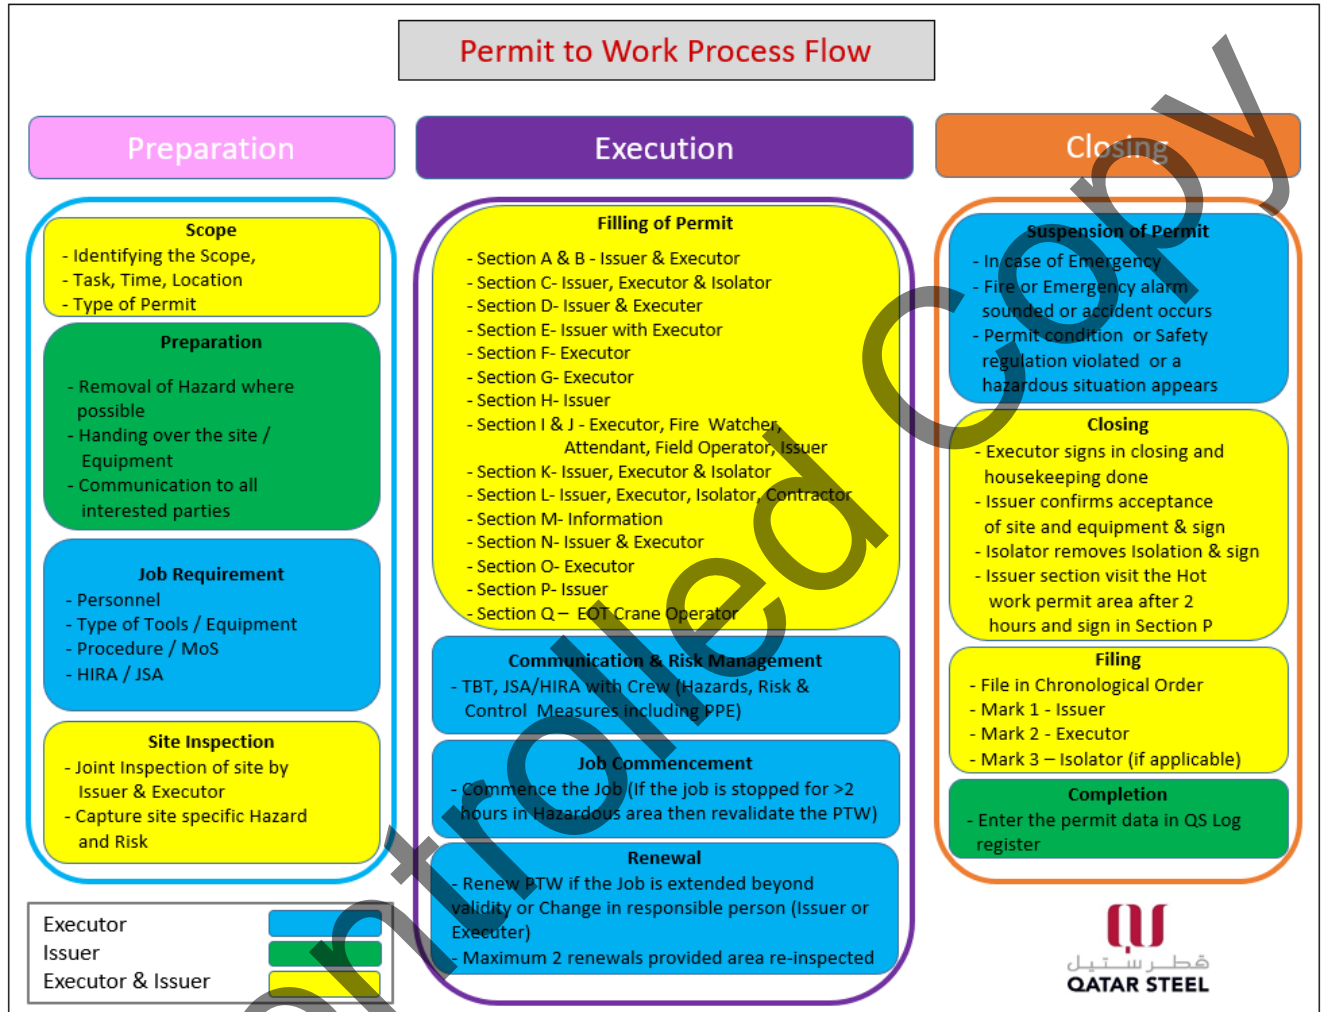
Permit to Work Process Flow

Preparation

Execution

Closing

Scope
- Identifying the Scope,
- Task, Time, Location
- Type of Permit

Preparation
- Removal of Hazard where possible
- Handing over the site / Equipment
- Communication to all interested parties

Job Requirement
- Personnel
- Type of Tools / Equipment
- Procedure / MoS
- HIRA / JSA

Site Inspection
- Joint Inspection of site by Issuer & Executor
- Capture site specific Hazard and Risk

| Executor | |
|---|---|
| Issuer | |
| Executor & Issuer | |

Filling of Permit
- Section A & B - Issuer & Executor
- Section C- Issuer, Executor & Isolator
- Section D- Issuer & Executer
- Section E- Issuer with Executor
- Section F- Executor
- Section G- Executor
- Section H- Issuer
- Section I & J - Executor, Fire Watcher, Attendant, Field Operator, Issuer
- Section K- Issuer, Executor & Isolator
- Section L- Issuer, Executor, Isolator, Contractor
- Section M- Information
- Section N- Issuer & Executor
- Section O- Executor
- Section P- Issuer
- Section Q – EOT Crane Operator

Communication & Risk Management
- TBT, JSA/HIRA with Crew (Hazards, Risk & Control Measures including PPE)

Job Commencement
- Commence the Job (If the job is stopped for >2 hours in Hazardous area then revalidate the PTW)

Renewal
- Renew PTW if the Job is extended beyond validity or Change in responsible person (Issuer or Executer)
- Maximum 2 renewals provided area re-inspected

Suspension of Permit
- In case of Emergency
- Fire or Emergency alarm sounded or accident occurs
- Permit condition or Safety regulation violated or a hazardous situation appears

Closing
- Executor signs in closing and housekeeping done
- Issuer confirms acceptance of site and equipment & sign
- Isolator removes Isolation & sign
- Issuer section visit the Hot work permit area after 2 hours and sign in Section P

Filing
- File in Chronological Order
- Mark 1 - Issuer
- Mark 2 - Executor
- Mark 3 – Isolator (if applicable)

Completion
- Enter the permit data in QS Log register

قطر ستيل
QATAR STEEL

Controlled Copy